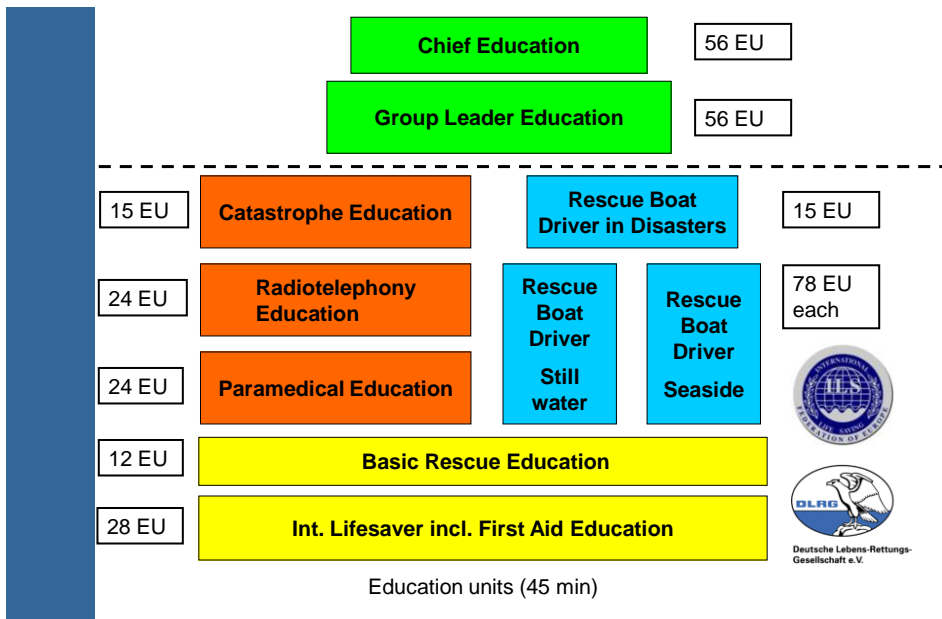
Chief Education

56 EU

Group Leader Education

56 EU

15 EU

Catastrophe Education

Rescue Boat Driver in Disasters

15 EU

24 EU

Radiotelephony Education

Rescue Boat Driver

Still water

Rescue Boat Driver

Seaside

78 EU each

INTERNATIONAL ILS LIFE SAVING FEDERATION OF EUROPE

24 EU

Paramedical Education

12 EU

Basic Rescue Education

DLRG

28 EU

Int. Lifesaver incl. First Aid Education

Deutsche Lebens-Rettungs-Gesellschaft e.V.

Education units (45 min)